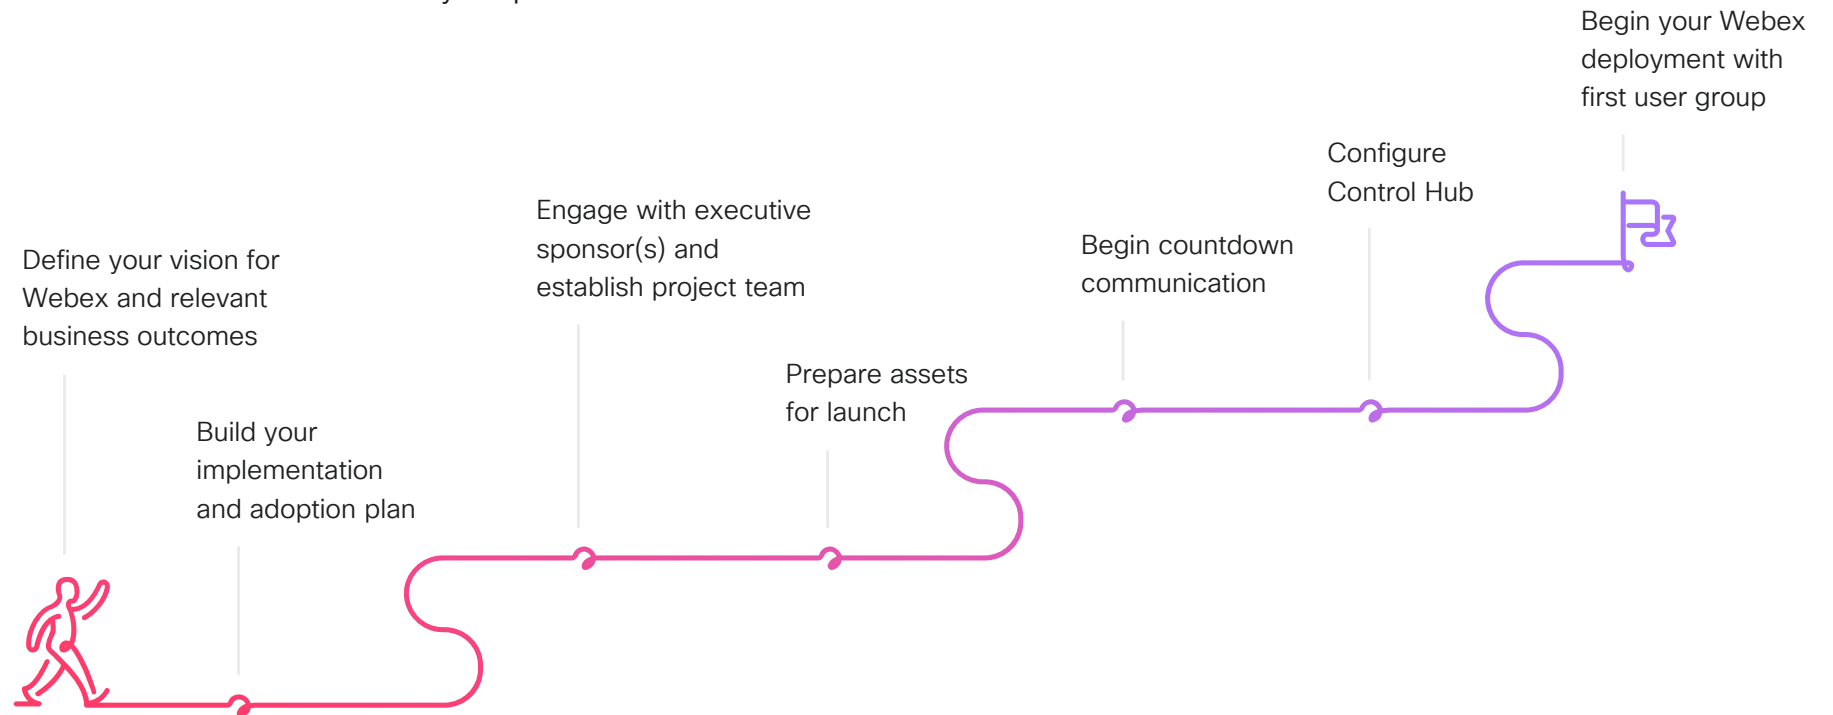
Begin your Webex deployment with first user group

Configure Control Hub

Engage with executive sponsor(s) and establish project team

Begin countdown communication

Define your vision for Webex and relevant business outcomes

Prepare assets for launch

Build your implementation and adoption plan